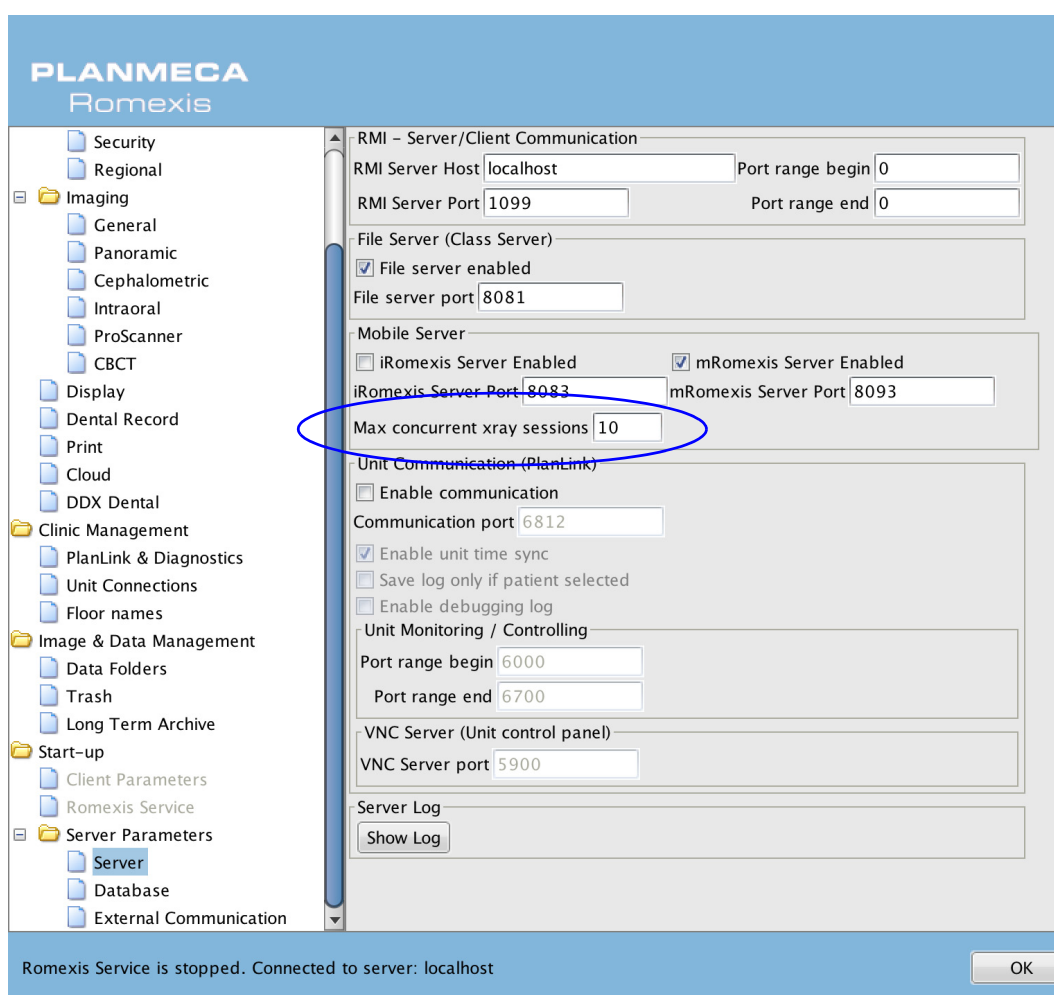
PLANMECA
Romexis

Security
Regional
Imaging
General
Panoramic
Cephalometric
Intraoral
ProScanner
CBCT
Display
Dental Record
Print
Cloud
DDX Dental
Clinic Management
PlanLink & Diagnostics
Unit Connections
Floor names
Image & Data Management
Data Folders
Trash
Long Term Archive
Start-up
Client Parameters
Romexis Service
Server Parameters
Server
Database
External Communication

RMI - Server/Client Communication
RMI Server Host localhost
Port range begin 0
RMI Server Port 1099
Port range end 0

File Server (Class Server)
File server enabled
File server port 8081

Mobile Server
iRomexis Server Enabled
mRomexis Server Enabled
iRomexis Server Port 8083
mRomexis Server Port 8093
Max concurrent xray sessions 10

Unit Communication (PlanLink)
Enable communication
Communication port 6812
Enable unit time sync
Save log only if patient selected
Enable debugging log

Unit Monitoring / Controlling
Port range begin 6000
Port range end 6700

VNC Server (Unit control panel)
VNC Server port 5900

Server Log
Show Log

Romexis Service is stopped. Connected to server: localhost
OK